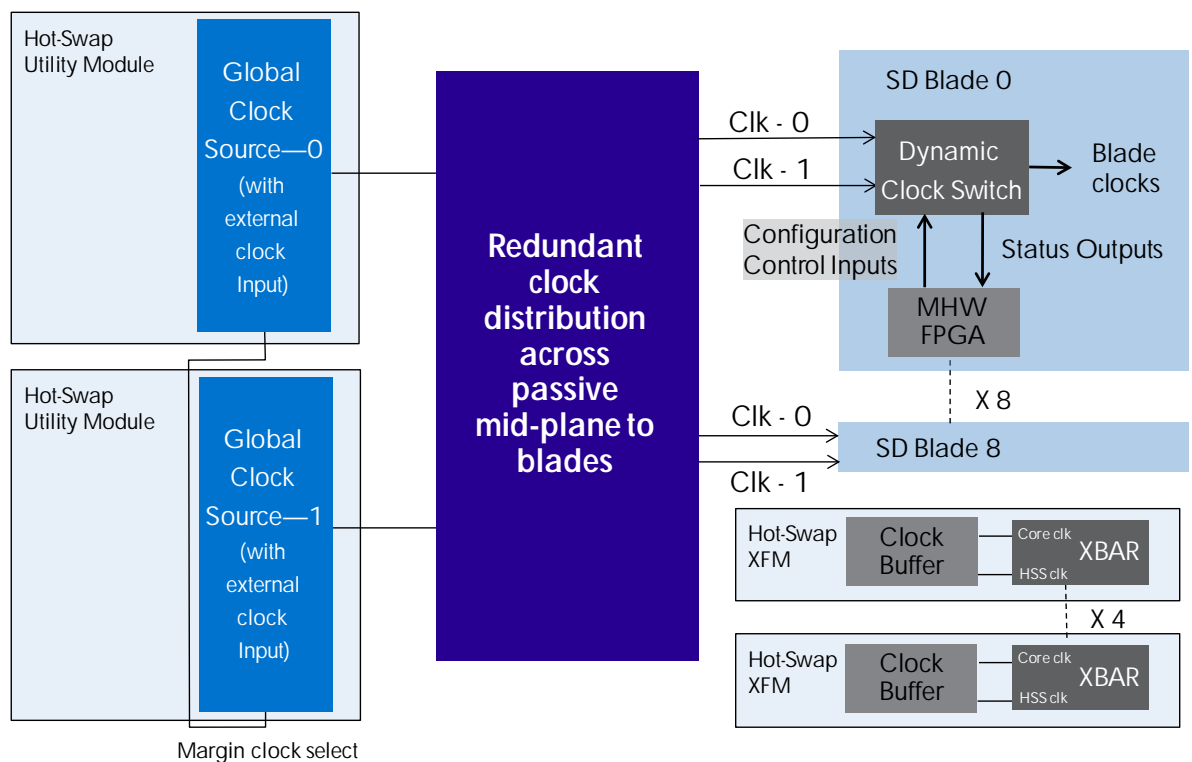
Hot-Swap Utility Module

Global Clock Source—0 (with external clock Input)

Hot-Swap Utility Module

Global Clock Source—1 (with external clock Input)

Margin clock select

Redundant clock distribution across passive mid-plane to blades

SD Blade 0

Clk - 0

Clk - 1

Dynamic Clock Switch

Blade clocks

Configuration Control Inputs

Status Outputs

MHW FPGA

X 8

Clk - 0

SD Blade 8

Clk - 1

Hot-Swap XFM

Clock Buffer

Core clk

XBAR

HSS clk

X 4

Hot-Swap XFM

Clock Buffer

Core clk

XBAR

HSS clk